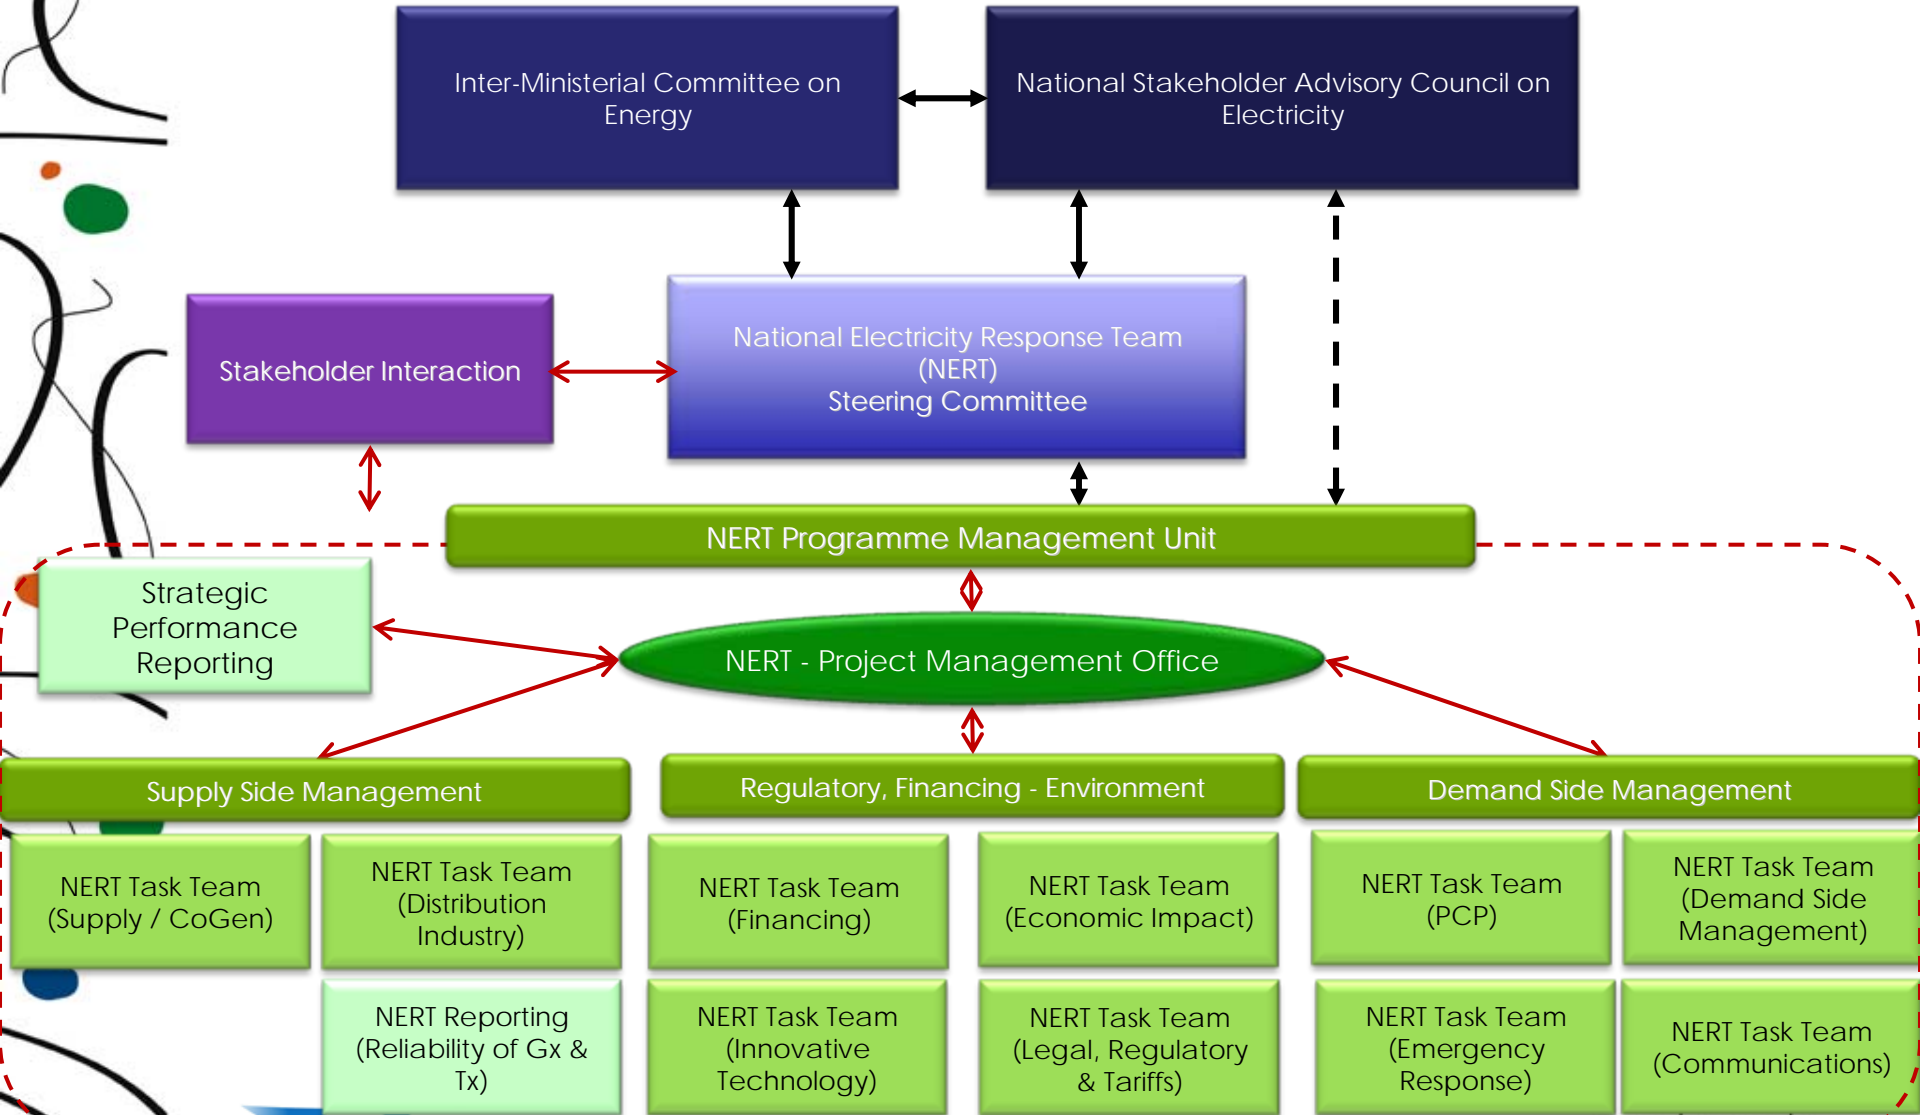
Inter-Ministerial Committee on Energy

National Stakeholder Advisory Council on Electricity

Stakeholder Interaction

National Electricity Response Team (NERT) Steering Committee

NERT Programme Management Unit

Strategic Performance Reporting

NERT - Project Management Office

Supply Side Management

Regulatory, Financing - Environment

Demand Side Management

NERT Task Team (Supply / CoGen)

NERT Task Team (Distribution Industry)

NERT Task Team (Financing)

NERT Task Team (Economic Impact)

NERT Task Team (PCP)

NERT Task Team (Demand Side Management)

NERT Reporting (Reliability of Gx & Tx)

NERT Task Team (Innovative Technology)

NERT Task Team (Legal, Regulatory & Tariffs)

NERT Task Team (Emergency Response)

NERT Task Team (Communications)